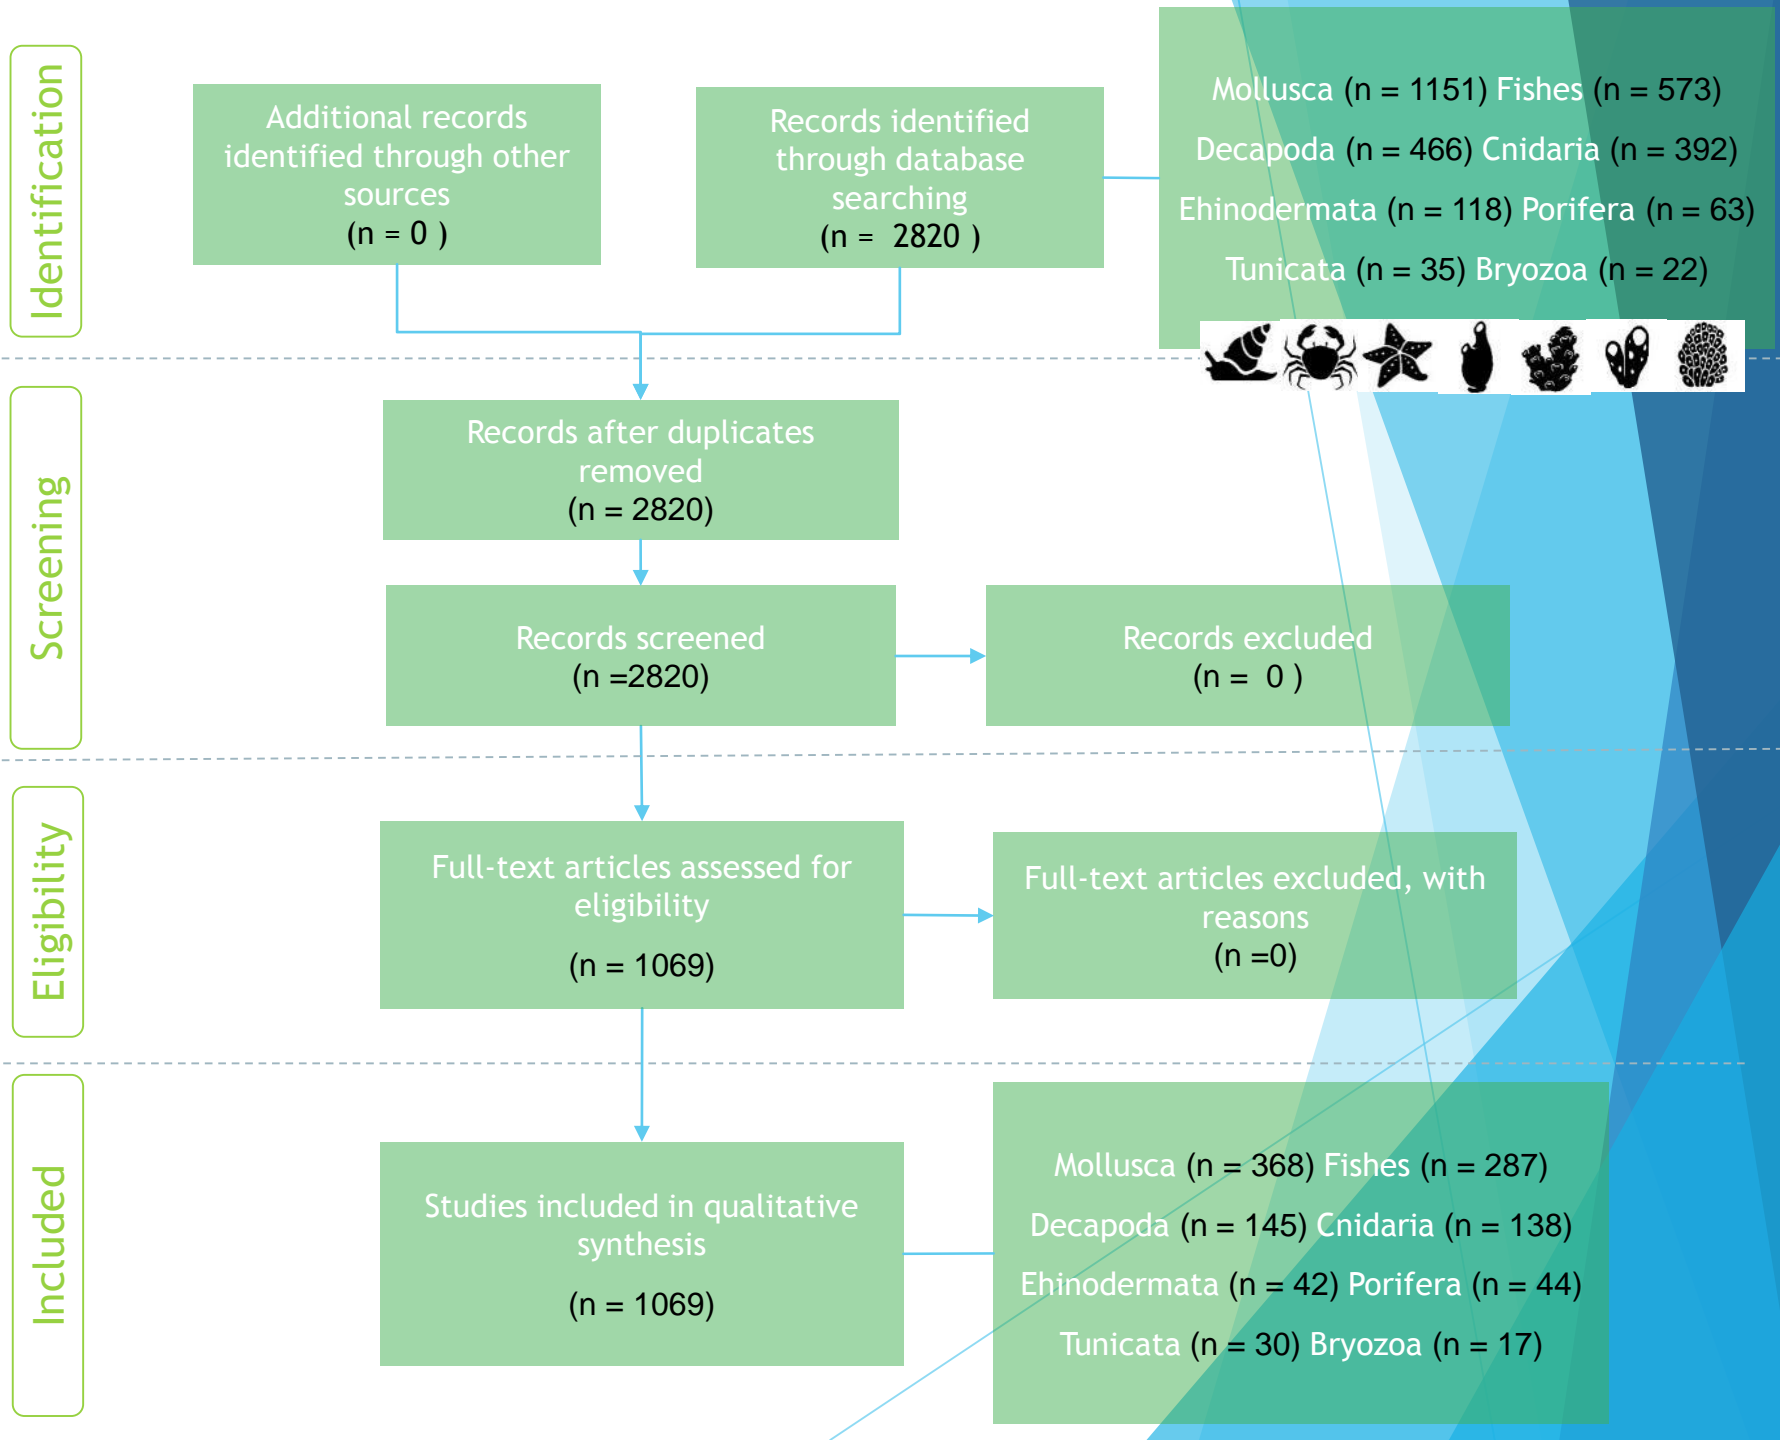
Identification

Additional records identified through other sources
(n = 0 )

Records identified through database searching
(n = 2820 )

Mollusca (n = 1151) Fishes (n = 573)
Decapoda (n = 466) Cnidaria (n = 392)
Ehinodermata (n = 118) Porifera (n = 63)
Tunicata (n = 35) Bryozoa (n = 22)

Screening

Records after duplicates removed
(n = 2820)

Records screened
(n =2820)

Records excluded
(n = 0 )

Eligibility

Full-text articles assessed for eligibility
(n = 1069)

Full-text articles excluded, with reasons
(n =0)

Included

Studies included in qualitative synthesis
(n = 1069)

Mollusca (n = 368) Fishes (n = 287)
Decapoda (n = 145) Cnidaria (n = 138)
Ehinodermata (n = 42) Porifera (n = 44)
Tunicata (n = 30) Bryozoa (n = 17)